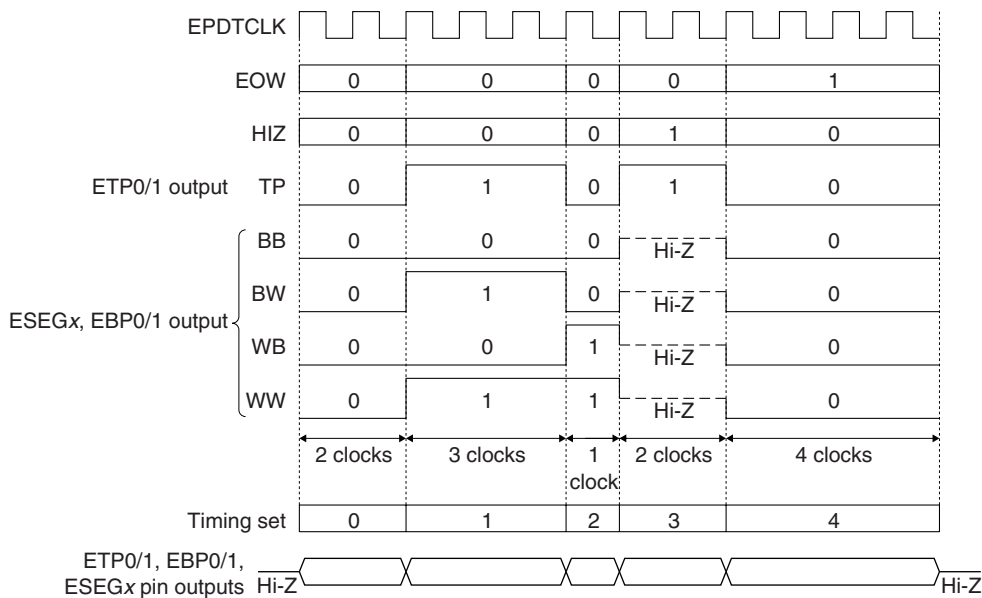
EPDTCLK

EOW 0 0 0 0 1

HIZ 0 0 0 1 0

ETP0/1 output TP 0 1 0 1 0

BB 0 0 0 Hi-Z 0

BW 0 1 0 Hi-Z 0

ESEG*x*, EBP0/1 output

WB 0 0 1 Hi-Z 0

WW 0 1 1 Hi-Z 0

2 clocks 3 clocks 1 clock 2 clocks 4 clocks

Timing set 0 1 2 3 4

ETP0/1, EBP0/1, ESEG*x* pin outputs Hi-Z Hi-Z